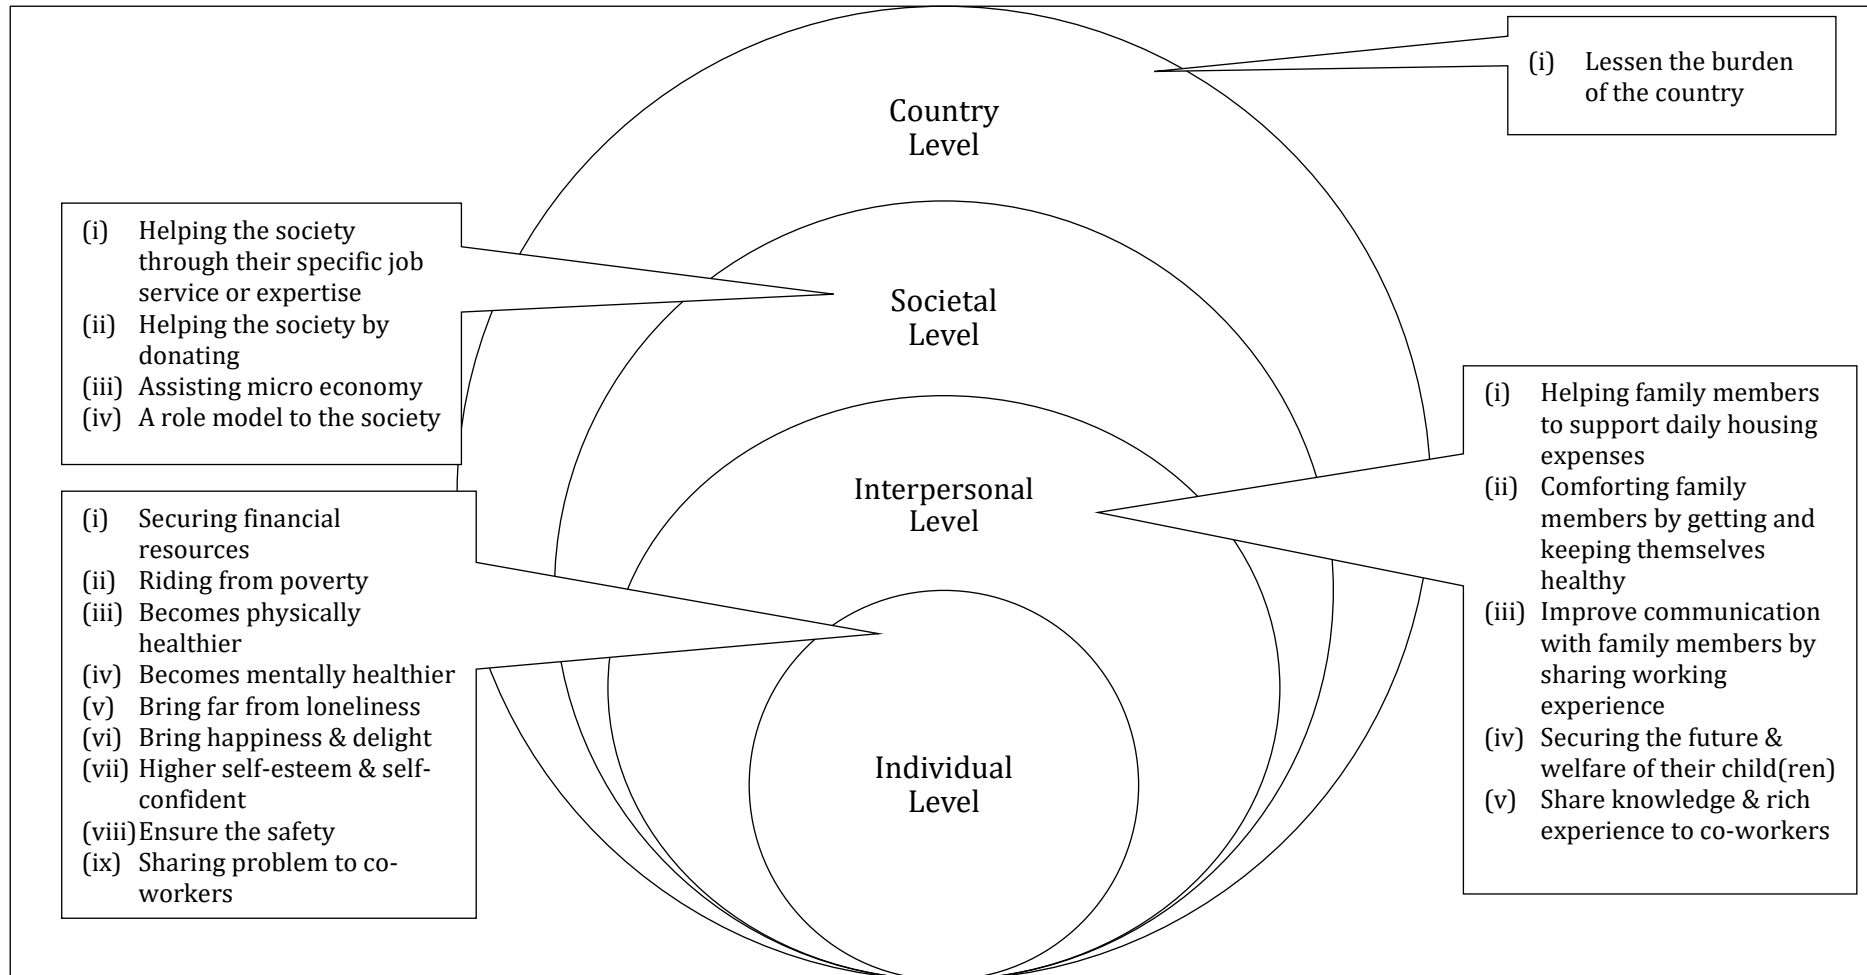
(i) Lessen the burden of the country

Country Level

(i) Helping the society through their specific job service or expertise
(ii) Helping the society by donating
(iii) Assisting micro economy
(iv) A role model to the society

Societal Level

(i) Helping family members to support daily housing expenses
(ii) Comforting family members by getting and keeping themselves healthy
(iii) Improve communication with family members by sharing working experience
(iv) Securing the future & welfare of their child(ren)
(v) Share knowledge & rich experience to co-workers

Interpersonal Level

(i) Securing financial resources
(ii) Riding from poverty
(iii) Becomes physically healthier
(iv) Becomes mentally healthier
(v) Bring far from loneliness
(vi) Bring happiness & delight
(vii) Higher self-esteem & self-confident
(viii) Ensure the safety
(ix) Sharing problem to co-workers

Individual Level